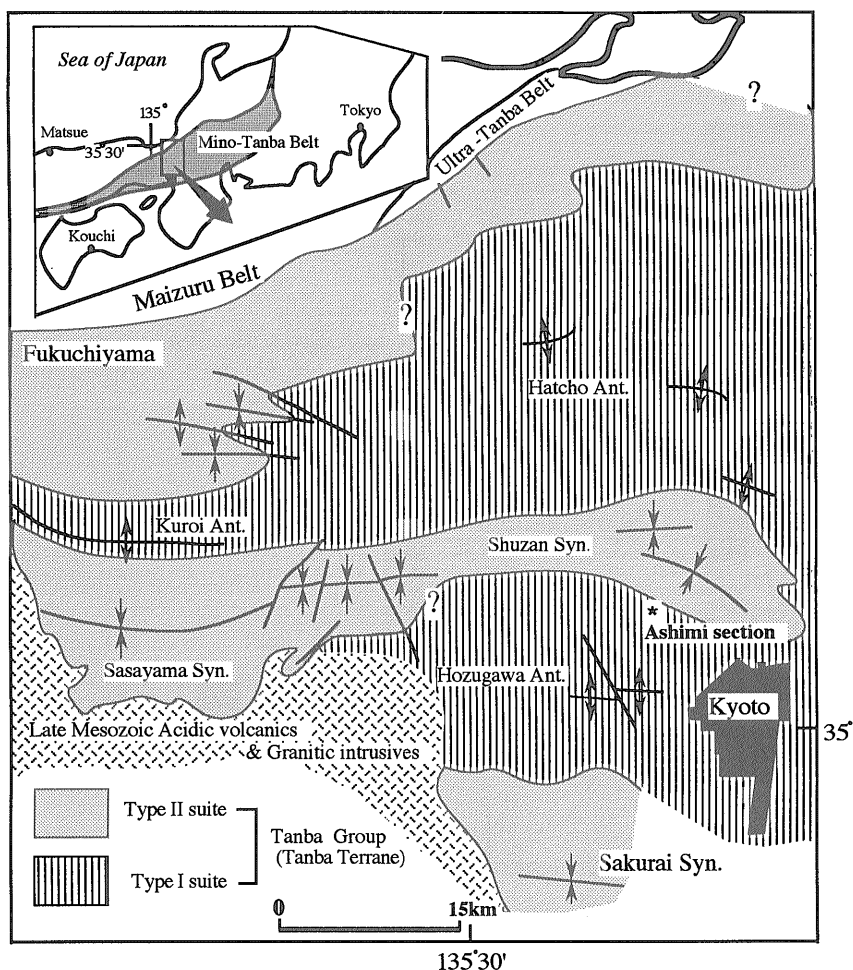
Sea of Japan
135°
Matsue
35°30'
Mino-Tanba Belt
Tokyo
Kouchi
Ultra-Tanba Belt
?
Maizuru Belt
?
Fukuchiyama
Hatcho Ant.
Kuroi Ant.
Shuzan Syn.
?
* Ashimi section
Sasayama Syn.
Hozugawa Ant.
Kyoto
35°
Late Mesozoic Acidic volcanics & Granitic intrusives
Type II suite
Type I suite
Tanba Group (Tanba Terrane)
Sakurai Syn.
0
15km
135°30'